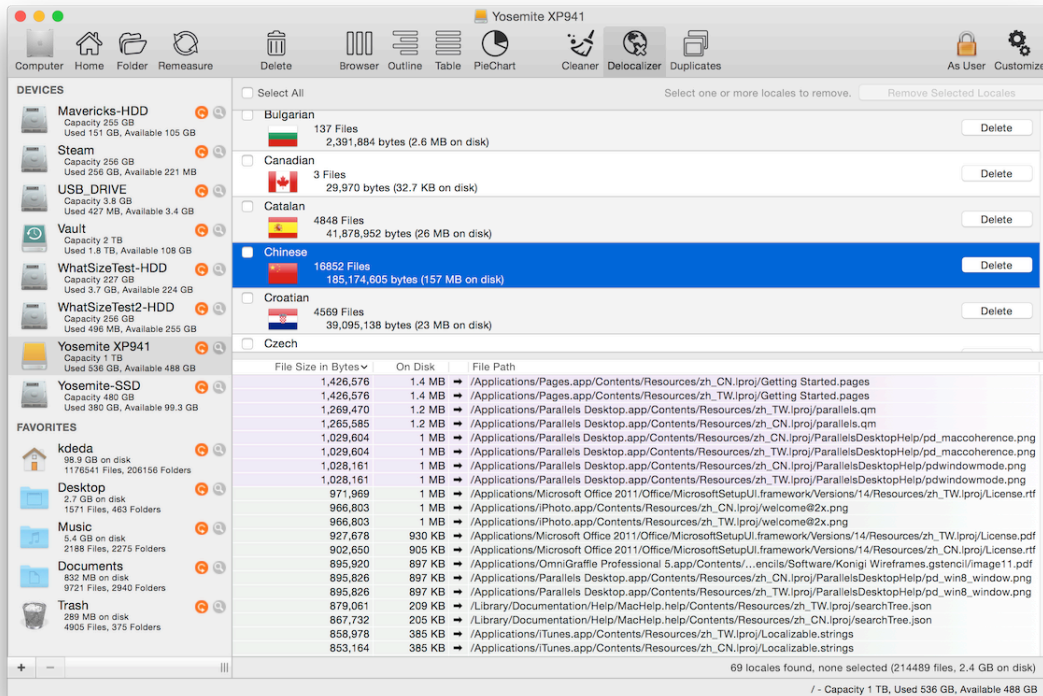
Yosemite XP941

Computer Home Folder Remeasure Delete Browser Outline Table PieChart Cleaner Delocalizer Duplicates As User Customize

DEVICES

Mavericks-HDD
Capacity 255 GB
Used 151 GB, Available 105 GB

Steam
Capacity 256 GB
Used 256 GB, Available 221 MB

USB_DRIVE
Capacity 3.8 GB
Used 427 MB, Available 3.4 GB

Vault
Capacity 2 TB
Used 1.8 TB, Available 108 GB

WhatSizeTest-HDD
Capacity 227 GB
Used 3.7 GB, Available 224 GB

WhatSizeTest2-HDD
Capacity 256 GB
Used 496 MB, Available 255 GB

Yosemite XP941
Capacity 1 TB
Used 536 GB, Available 488 GB

Yosemite-SSD
Capacity 480 GB
Used 380 GB, Available 99.3 GB

FAVORITES

kdeda
98.9 GB on disk
1176541 Files, 206156 Folders

Desktop
2.7 GB on disk
1571 Files, 463 Folders

Music
5.4 GB on disk
2188 Files, 2275 Folders

Documents
832 MB on disk
9721 Files, 2940 Folders

Trash
289 MB on disk
4905 Files, 375 Folders

Select All

Select one or more locales to remove.

Remove Selected Locales

Bulgarian
137 Files
2,391,884 bytes (2.6 MB on disk)
Delete

Canadian
3 Files
29,970 bytes (32.7 KB on disk)
Delete

Catalan
4848 Files
41,878,952 bytes (26 MB on disk)
Delete

Chinese
16852 Files
185,174,605 bytes (157 MB on disk)
Delete

Croatian
4569 Files
39,095,138 bytes (23 MB on disk)
Delete

Czech

| File Size in Bytes | On Disk | | File Path |
|---|---|---|---|
| 1,426,576 | 1.4 MB | ➡ | /Applications/Pages.app/Contents/Resources/zh_CN.lproj/Getting Started.pages |
| 1,426,576 | 1.4 MB | ➡ | /Applications/Pages.app/Contents/Resources/zh_TW.lproj/Getting Started.pages |
| 1,269,470 | 1.2 MB | ➡ | /Applications/Parallels Desktop.app/Contents/Resources/zh_TW.lproj/parallels.qm |
| 1,265,585 | 1.2 MB | ➡ | /Applications/Parallels Desktop.app/Contents/Resources/zh_CN.lproj/parallels.qm |
| 1,029,604 | 1 MB | ➡ | /Applications/Parallels Desktop.app/Contents/Resources/zh_CN.lproj/ParallelsDesktopHelp/pd_maccoherence.png |
| 1,029,604 | 1 MB | ➡ | /Applications/Parallels Desktop.app/Contents/Resources/zh_TW.lproj/ParallelsDesktopHelp/pd_maccoherence.png |
| 1,028,161 | 1 MB | ➡ | /Applications/Parallels Desktop.app/Contents/Resources/zh_CN.lproj/ParallelsDesktopHelp/pdwindowmode.png |
| 1,028,161 | 1 MB | ➡ | /Applications/Parallels Desktop.app/Contents/Resources/zh_TW.lproj/ParallelsDesktopHelp/pdwindowmode.png |
| 971,969 | 1 MB | ➡ | /Applications/Microsoft Office 2011/Office/MicrosoftSetupUI.framework/Versions/14/Resources/zh_TW.lproj/License.rtf |
| 966,803 | 1 MB | ➡ | /Applications/iPhoto.app/Contents/Resources/zh_CN.lproj/welcome@2x.png |
| 966,803 | 1 MB | ➡ | /Applications/iPhoto.app/Contents/Resources/zh_TW.lproj/welcome@2x.png |
| 927,678 | 930 KB | ➡ | /Applications/Microsoft Office 2011/Office/MicrosoftSetupUI.framework/Versions/14/Resources/zh_TW.lproj/License.pdf |
| 902,650 | 905 KB | ➡ | /Applications/Microsoft Office 2011/Office/MicrosoftSetupUI.framework/Versions/14/Resources/zh_CN.lproj/License.rtf |
| 895,920 | 897 KB | ➡ | /Applications/OmniGraffle Professional 5.app/Contents/...encils/Software/Konigi Wireframes.gstencil/image11.pdf |
| 895,826 | 897 KB | ➡ | /Applications/Parallels Desktop.app/Contents/Resources/zh_CN.lproj/ParallelsDesktopHelp/pd_win8_window.png |
| 895,826 | 897 KB | ➡ | /Applications/Parallels Desktop.app/Contents/Resources/zh_TW.lproj/ParallelsDesktopHelp/pd_win8_window.png |
| 879,061 | 209 KB | ➡ | /Library/Documentation/Help/MacHelp.help/Contents/Resources/zh_TW.lproj/searchTree.json |
| 867,732 | 205 KB | ➡ | /Library/Documentation/Help/MacHelp.help/Contents/Resources/zh_CN.lproj/searchTree.json |
| 858,978 | 385 KB | ➡ | /Applications/iTunes.app/Contents/Resources/zh_TW.lproj/Localizable.strings |
| 853,164 | 385 KB | ➡ | /Applications/iTunes.app/Contents/Resources/zh_CN.lproj/Localizable.strings |

+ −

69 locales found, none selected (214489 files, 2.4 GB on disk)

/ - Capacity 1 TB, Used 536 GB, Available 488 GB